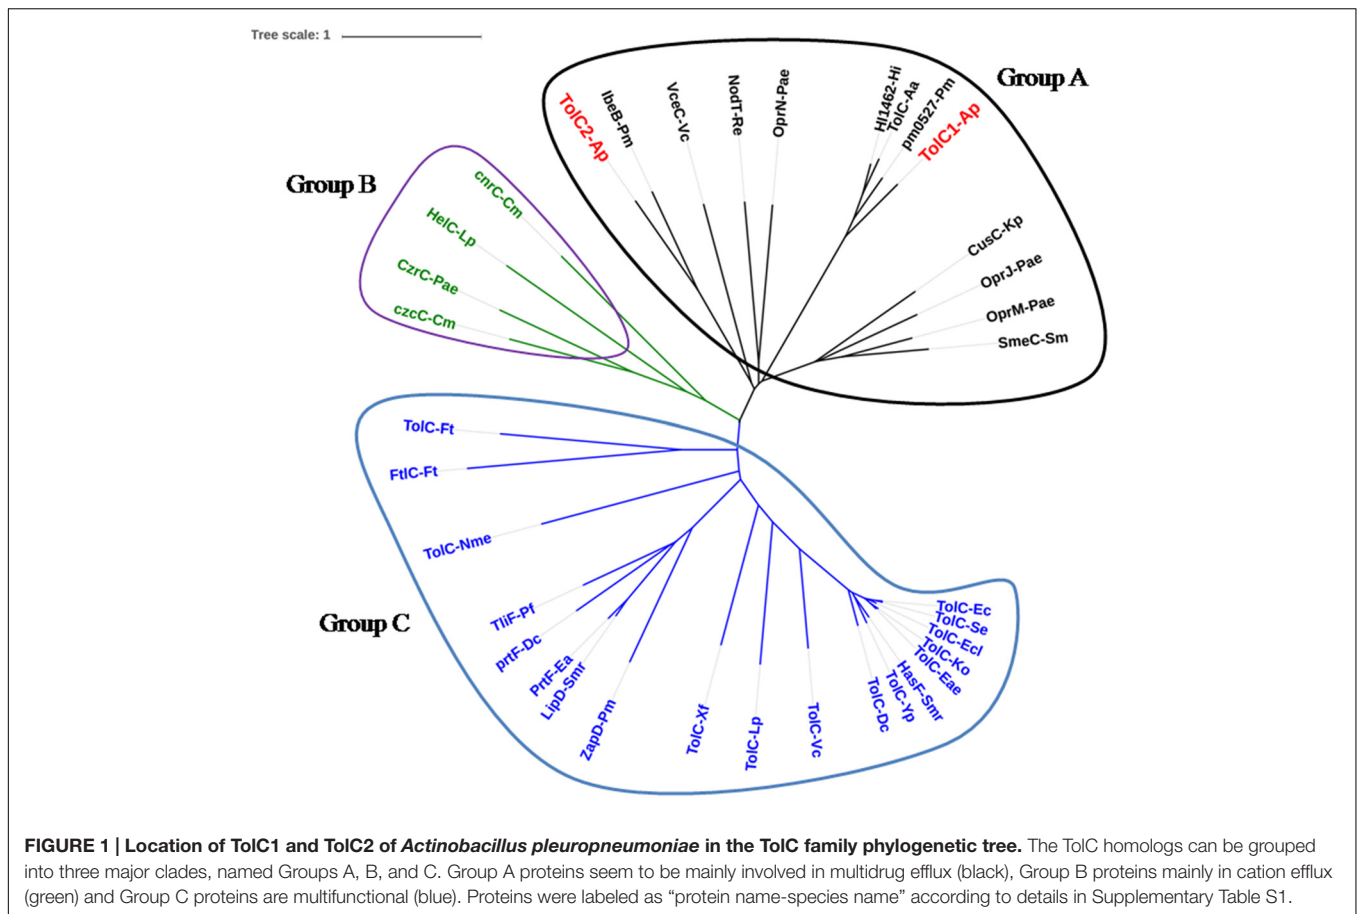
Tree scale: 1

Group A

TolC2-Ap
IbeB-Pm
VceC-Vc
NodT-Re
OprN-Pae
HI1462-Hi
TolC-Aa
pm0527-Pm
TolC1-Ap
CusC-Kp
OprJ-Pae
OprM-Pae
SmeC-Sm

Group B

cnrC-Cm
HelC-Lp
CzrC-Pae
czcC-Cm

Group C

TolC-Ft
FtlC-Ft
TolC-Nme
TliF-Pf
prtF-Dc
PrtF-Ea
LipD-Smr
ZapD-Pm
TolC-Xf
TolC-Lp
TolC-Vc
TolC-Dc
TolC-Yp
HasF-Smr
TolC-Eae
TolC-Ko
TolC-Ecl
TolC-Se
TolC-Ec

**FIGURE 1 | Location of TolC1 and TolC2 of *Actinobacillus pleuropneumoniae* in the TolC family phylogenetic tree.** The TolC homologs can be grouped into three major clades, named Groups A, B, and C. Group A proteins seem to be mainly involved in multidrug efflux (black), Group B proteins mainly in cation efflux (green) and Group C proteins are multifunctional (blue). Proteins were labeled as "protein name-species name" according to details in Supplementary Table S1.